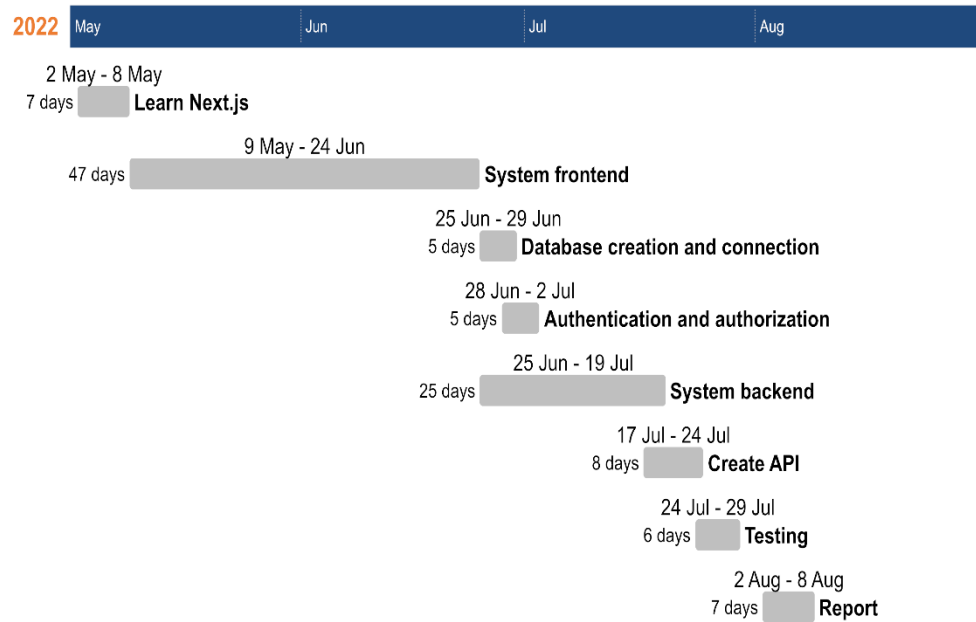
2022 May Jun Jul Aug

2 May - 8 May
7 days Learn Next.js

9 May - 24 Jun
47 days System frontend

25 Jun - 29 Jun
5 days Database creation and connection

28 Jun - 2 Jul
5 days Authentication and authorization

25 Jun - 19 Jul
25 days System backend

17 Jul - 24 Jul
8 days Create API

24 Jul - 29 Jul
6 days Testing

2 Aug - 8 Aug
7 days Report